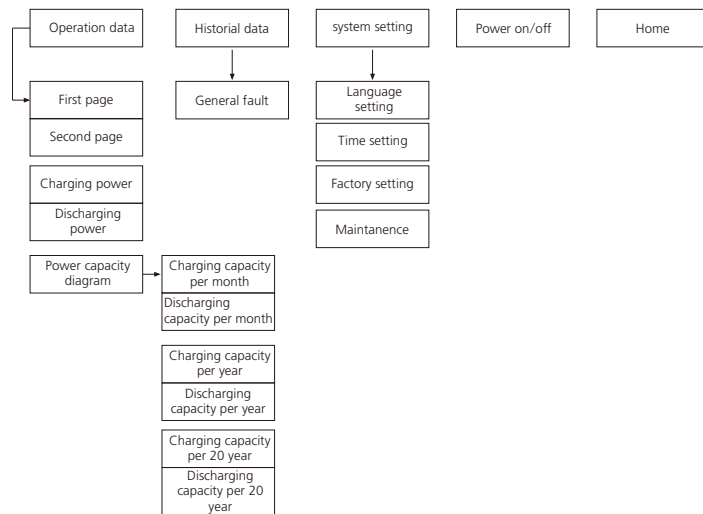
Operation data

Historial data

system setting

Power on/off

Home

First page

Second page

General fault

Language setting

Time setting

Factory setting

Maintanence

Charging power

Discharging power

Power capacity diagram

Charging capacity per month

Discharging capacity per month

Charging capacity per year

Discharging capacity per year

Charging capacity per 20 year

Discharging capacity per 20 year